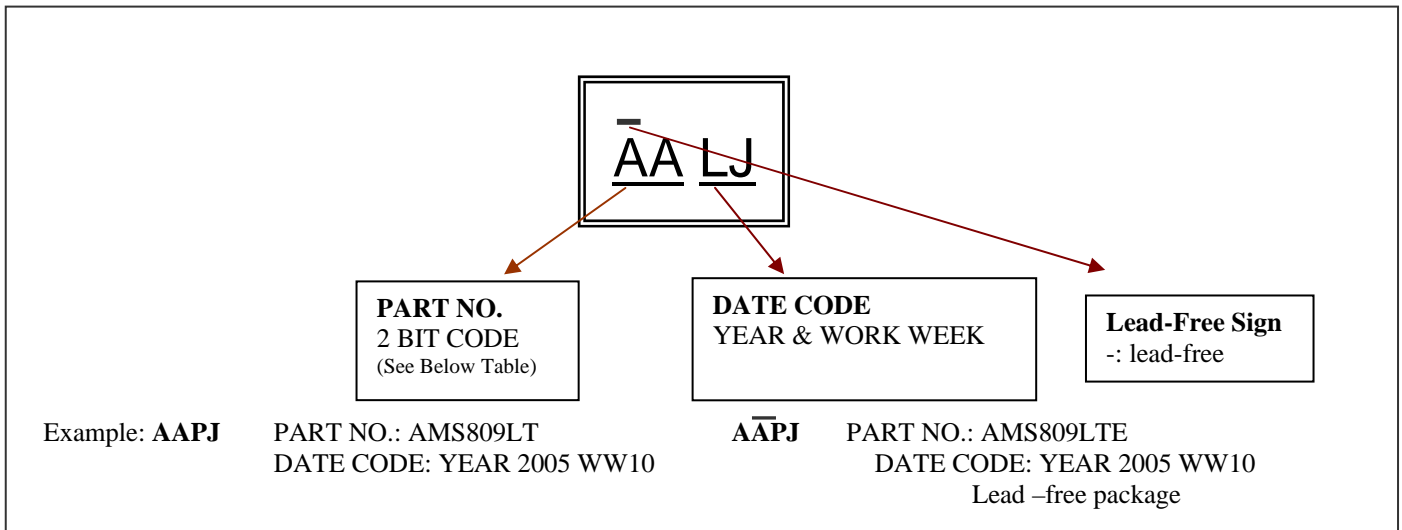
$\bar{A}$A LJ

**PART NO.**
2 BIT CODE
(See Below Table)

**DATE CODE**
YEAR & WORK WEEK

**Lead-Free Sign**
-: lead-free

Example: **AAPJ** PART NO.: AMS809LT
DATE CODE: YEAR 2005 WW10

**A$\bar{A}$PJ** PART NO.: AMS809LTE
DATE CODE: YEAR 2005 WW10
Lead –free package